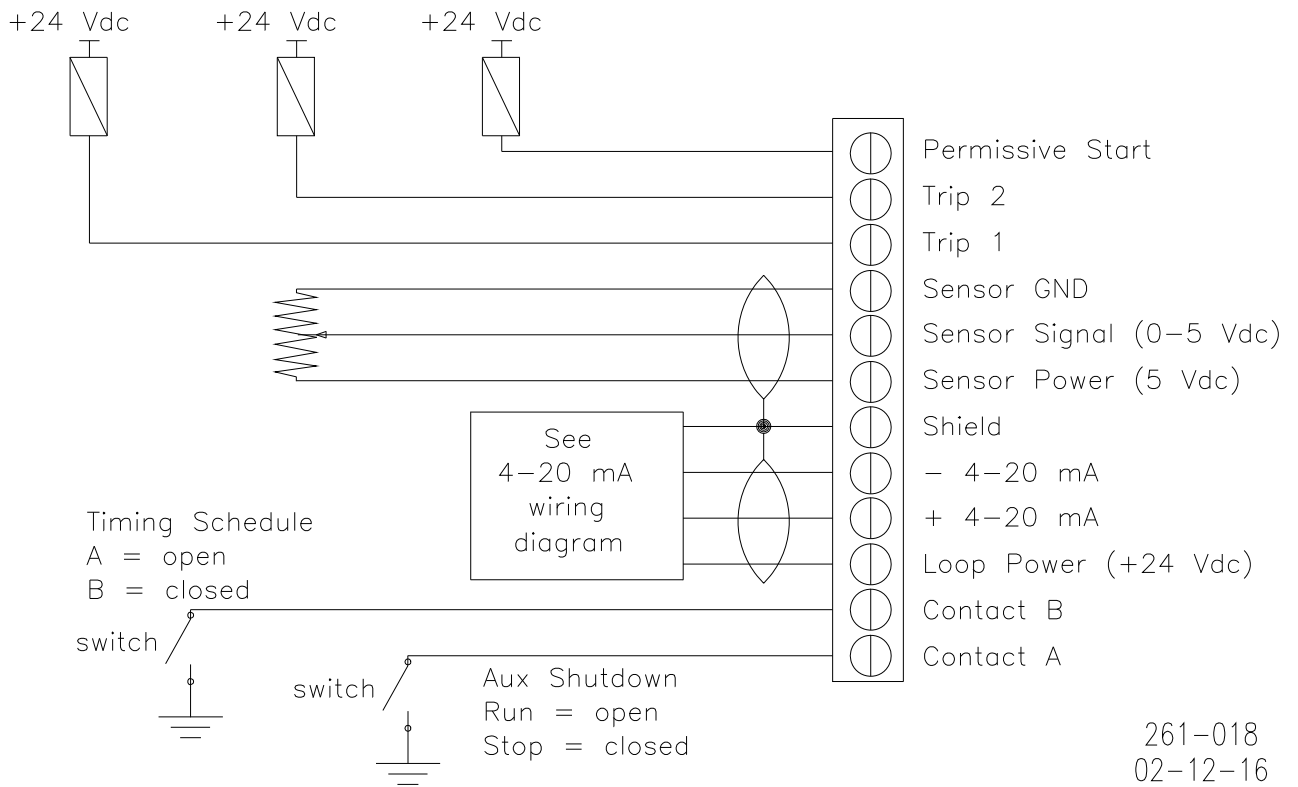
+24 Vdc +24 Vdc +24 Vdc

Permissive Start
Trip 2
Trip 1
Sensor GND
Sensor Signal (0–5 Vdc)
Sensor Power (5 Vdc)
Shield
– 4–20 mA
+ 4–20 mA
Loop Power (+24 Vdc)
Contact B
Contact A

See 4–20 mA wiring diagram

Timing Schedule
A = open
B = closed

switch

switch

Aux Shutdown
Run = open
Stop = closed

261–018
02–12–16